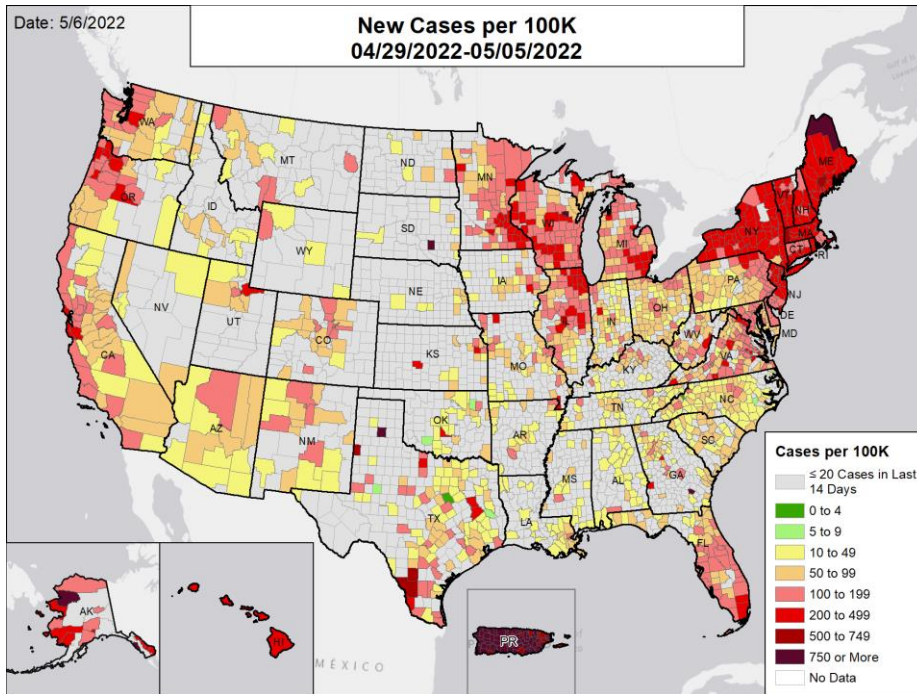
Date: 5/6/2022

New Cases per 100K
04/29/2022-05/05/2022

WA
OR
CA
NV
ID
MT
WY
UT
CO
AZ
NM
ND
SD
NE
KS
OK
TX
MN
IA
MO
AR
LA
WI
IL
MI
IN
OH
KY
TN
MS
AL
GA
FL
SC
NC
VA
WV
PA
NY
ME
VT
NH
MA
CT
RI
NJ
DE
MD
AK
HI
PR
MÉXICO

Cases per 100K
≤ 20 Cases in Last 14 Days
0 to 4
5 to 9
10 to 49
50 to 99
100 to 199
200 to 499
500 to 749
750 or More
No Data